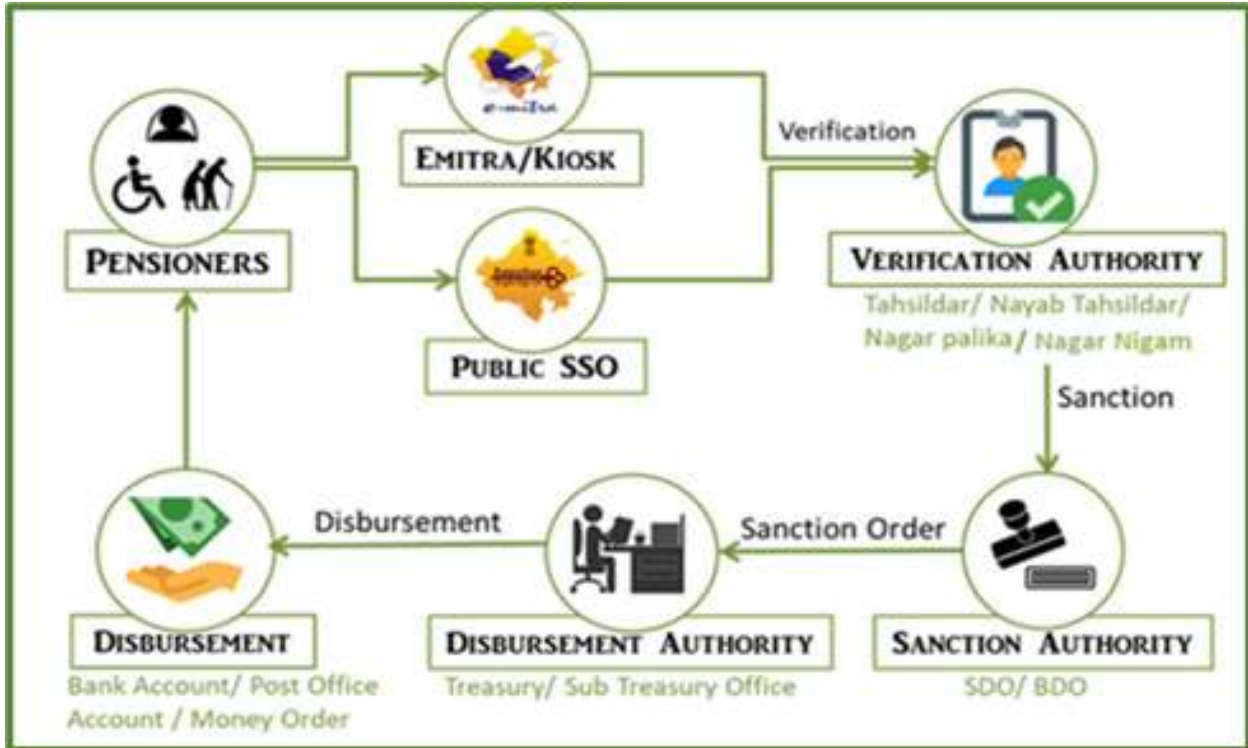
EMITRA/KIOSK

PENSIONERS

PUBLIC SSO

Verification

VERIFICATION AUTHORITY

Tahsildar/ Nayab Tahsildar/ Nagar palika / Nagar Nigam

Sanction

SANCTION AUTHORITY

SDO/ BDO

Sanction Order

DISBURSEMENT AUTHORITY

Treasury/ Sub Treasury Office

Disbursement

DISBURSEMENT

Bank Account/ Post Office Account / Money Order